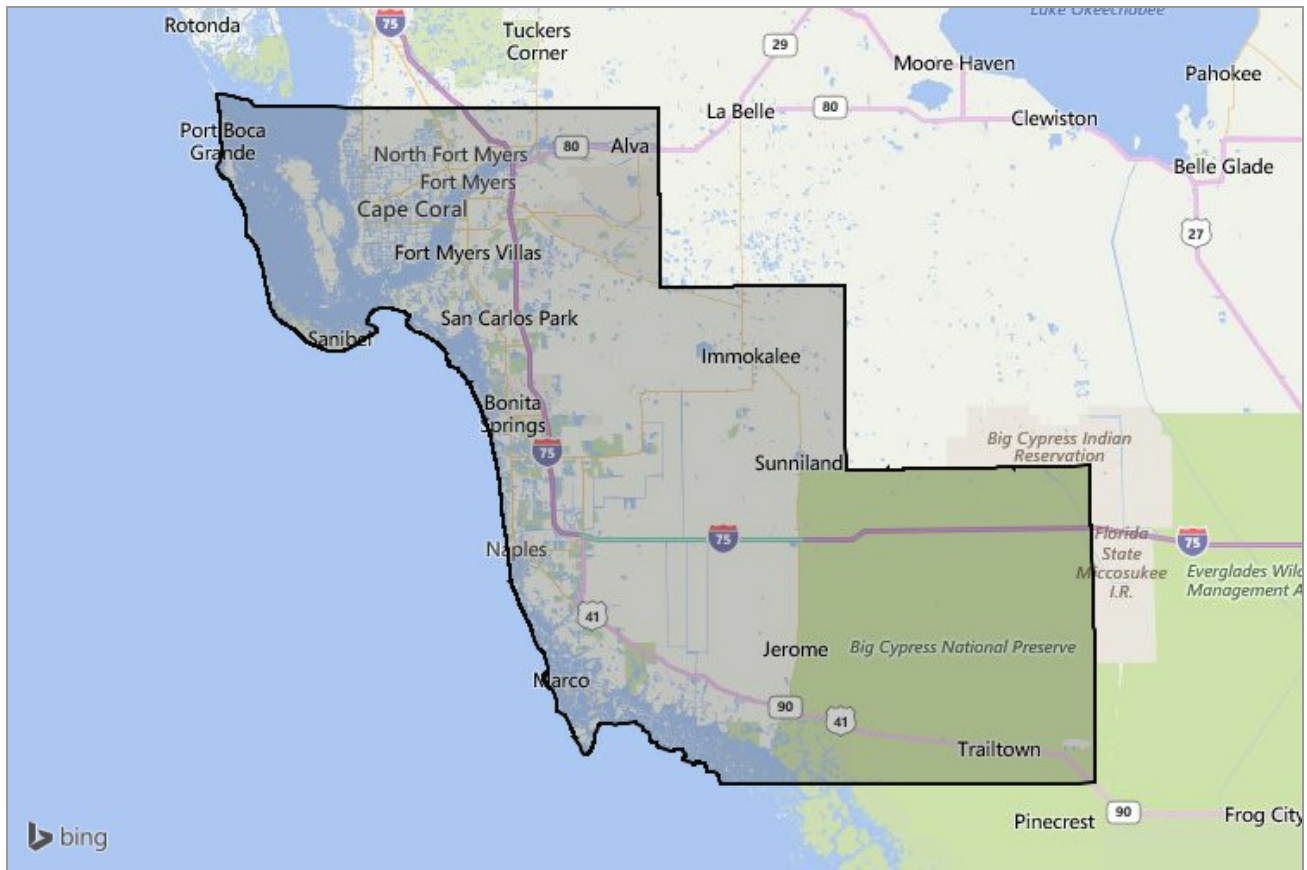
Lake Okeechobee
Rotonda
75
Tuckers Corner
29
Moore Haven
Pahokee
La Belle
80
Clewiston
Port Boca Grande
North Fort Myers
80
Alva
Belle Glade
Fort Myers
Cape Coral
27
Fort Myers Villas
San Carlos Park
Sanibel
Immokalee
Bonita Springs
Big Cypress Indian Reservation
75
Sunniland
75
Florida State Miccosukee I.R.
75
Everglades Wild Management A
Naples
41
Jerome
Big Cypress National Preserve
Marco
90
41
Trailtown
bing
Pinecrest
90
Frog City